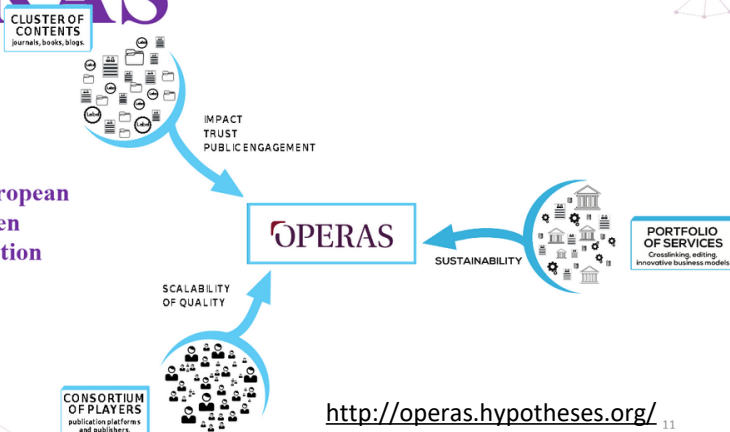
CLUSTER OF CONTENTS
journals, books, blogs.

IMPACT
TRUST
PUBLIC ENGAGEMENT

ropean
en
tion

OPERAS

SUSTAINABILITY

PORTFOLIO OF SERVICES
Crosslinking, editing, innovative business models

SCALABILITY OF QUALITY

CONSORTIUM OF PLAYERS
publication platforms and publishers,

http://operas.hypotheses.org/

11